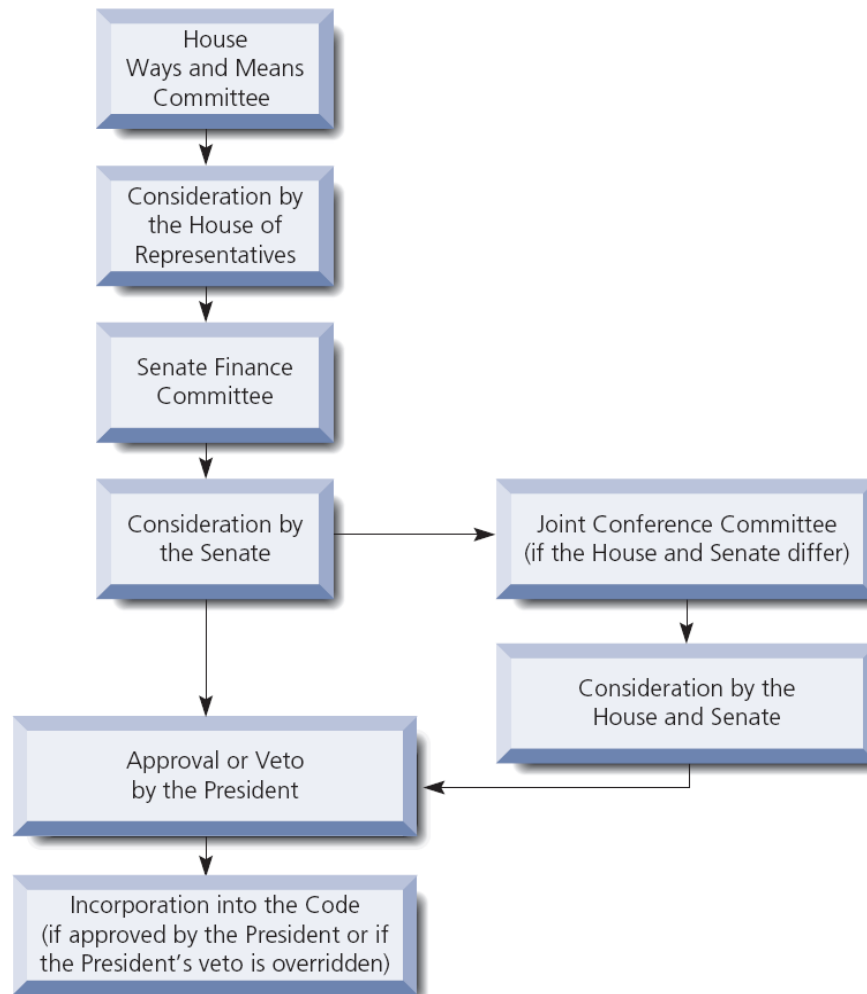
House Ways and Means Committee

Consideration by the House of Representatives

Senate Finance Committee

Consideration by the Senate

Joint Conference Committee (if the House and Senate differ)

Consideration by the House and Senate

Approval or Veto by the President

Incorporation into the Code (if approved by the President or if the President's veto is overridden)